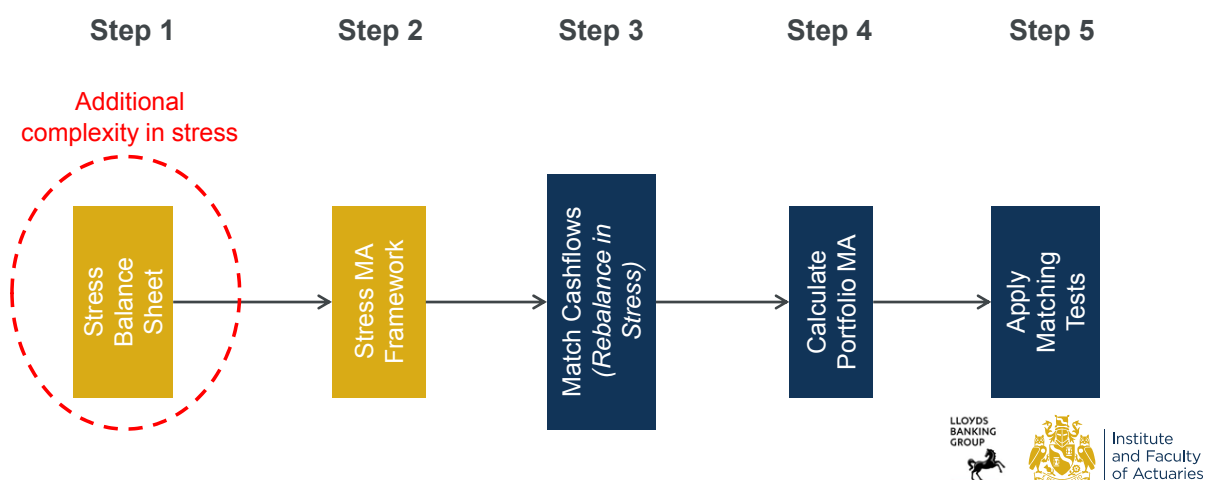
Step 1

Step 2

Step 3

Step 4

Step 5

Additional complexity in stress

Stress Balance Sheet

Stress MA Framework

Match Cashflows (*Rebalance in Stress*)

Calculate Portfolio MA

Apply Matching Tests

LLOYDS BANKING GROUP

Institute and Faculty of Actuaries